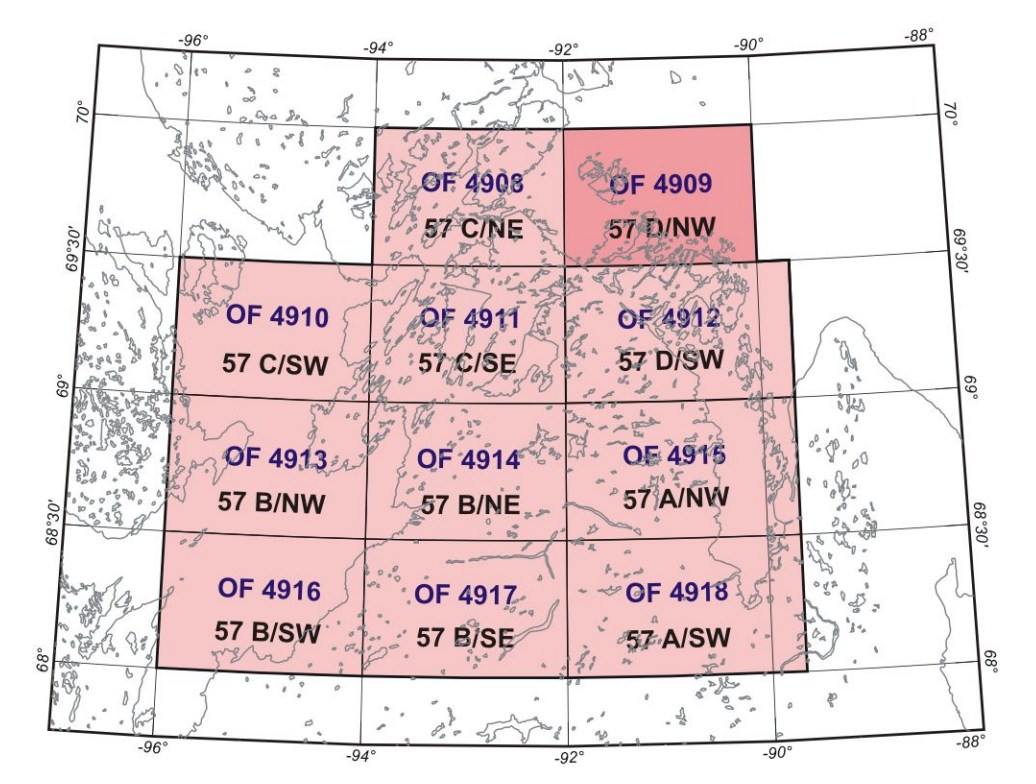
-96°
-94°
-92°
-90°
-88°
70°
70°
69°30'
69°30'
69°
69°
68°30'
68°30'
68°
68°

OF 4908
57 C/NE

OF 4909
57 D/NW

OF 4910
57 C/SW

OF 4911
57 C/SE

OF 4912
57 D/SW

OF 4913
57 B/NW

OF 4914
57 B/NE

OF 4915
57 A/NW

OF 4916
57 B/SW

OF 4917
57 B/SE

OF 4918
57 A/SW

-96°
-94°
-92°
-90°
-88°